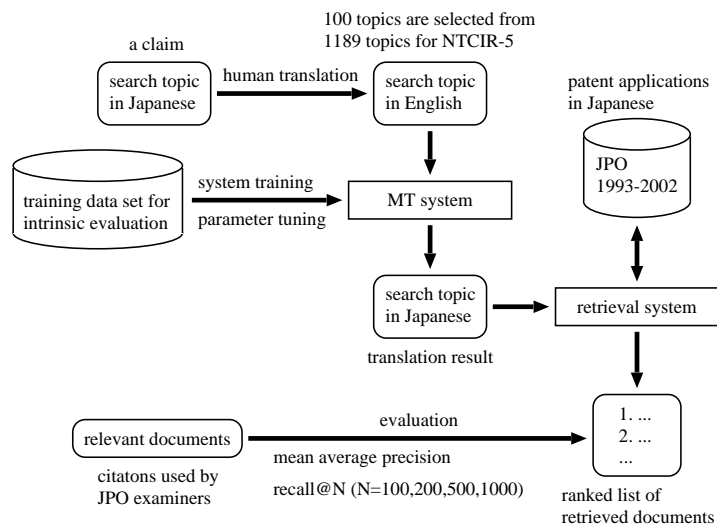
100 topics are selected from 1189 topics for NTCIR-5

a claim

search topic in Japanese

human translation

search topic in English

patent applications in Japanese

JPO 1993-2002

training data set for intrinsic evaluation

system training

parameter tuning

MT system

search topic in Japanese

translation result

retrieval system

relevant documents

citatons used by JPO examiners

evaluation

mean average precision

recall@N (N=100,200,500,1000)

1. ...
2. ...
...

ranked list of retrieved documents